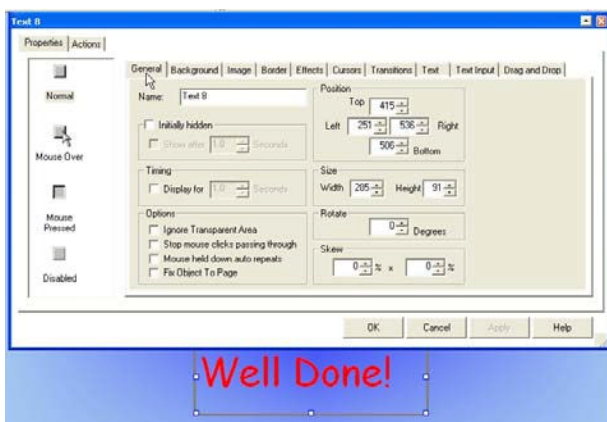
Text 8

Properties | Actions

Normal

Mouse Over

Mouse Pressed

Disabled

General | Background | Image | Border | Effects | Cursors | Transitions | Text | Text Input | Drag and Drop

Name: Text 8

Initially hidden

Show after 1.0 Seconds

Timing

Display for 1.0 Seconds

Options

Ignore Transparent Area

Stop mouse clicks passing through

Mouse held down auto repeats

Fix Object To Page

Position

Top 415

Left 251 536 Right

506 Bottom

Size

Width 285 Height 91

Rotate

0 Degrees

Skew

0 % x 0 %

OK | Cancel | Apply | Help

Well Done!